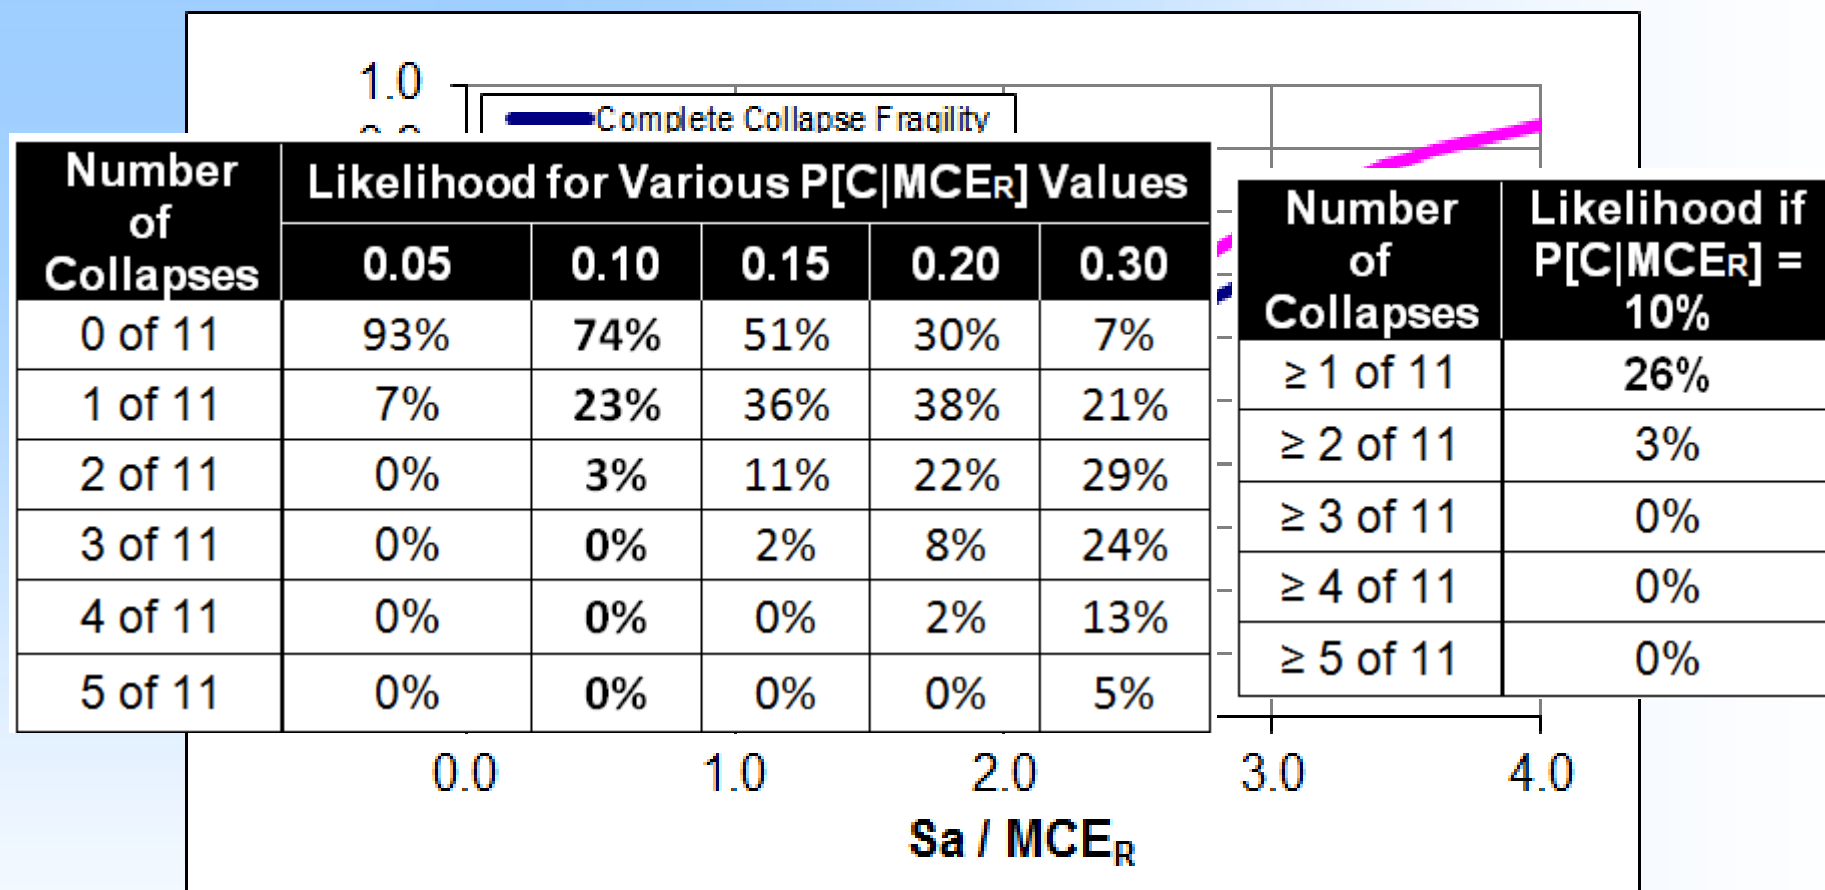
1.0

Complete Collapse Fragility

| Number of Collapses | Likelihood for Various P[C\|MCE$_R$] Values | | | | |
|---|---|---|---|---|---|
| | 0.05 | 0.10 | 0.15 | 0.20 | 0.30 |
| 0 of 11 | 93% | 74% | 51% | 30% | 7% |
| 1 of 11 | 7% | 23% | 36% | 38% | 21% |
| 2 of 11 | 0% | 3% | 11% | 22% | 29% |
| 3 of 11 | 0% | 0% | 2% | 8% | 24% |
| 4 of 11 | 0% | 0% | 0% | 2% | 13% |
| 5 of 11 | 0% | 0% | 0% | 0% | 5% |

| Number of Collapses | Likelihood if P[C\|MCE$_R$] = 10% |
|---|---|
| ≥ 1 of 11 | 26% |
| ≥ 2 of 11 | 3% |
| ≥ 3 of 11 | 0% |
| ≥ 4 of 11 | 0% |
| ≥ 5 of 11 | 0% |

0.0 1.0 2.0 3.0 4.0

Sa / MCE$_R$